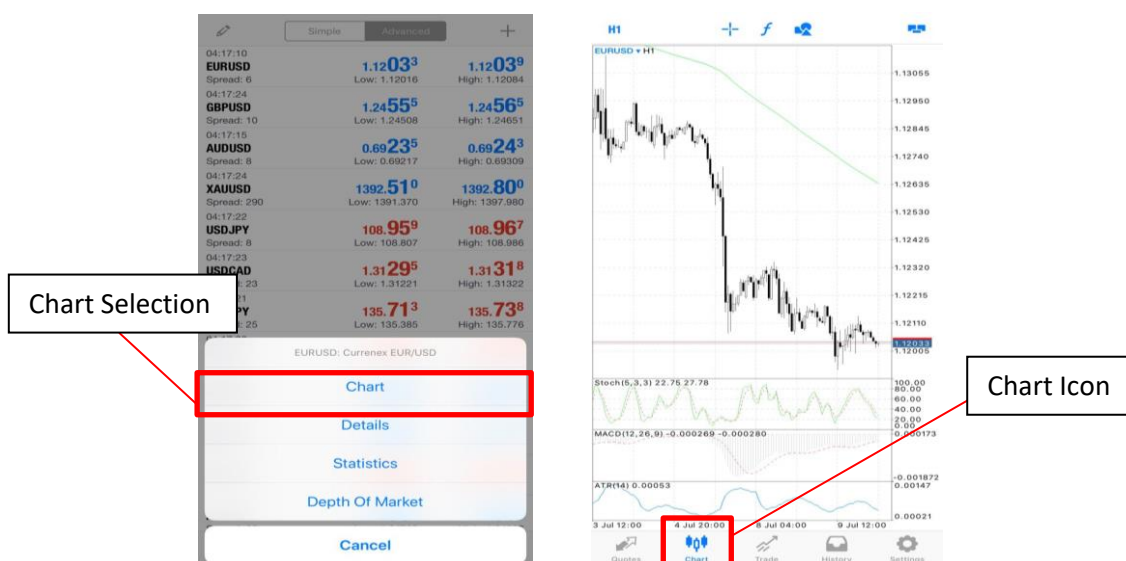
Simple Advanced

04:17:10
EURUSD
Spread: 6
1.12033
Low: 1.12016
1.12039
High: 1.12084

04:17:24
GBPUSD
Spread: 10
1.24555
Low: 1.24508
1.24565
High: 1.24651

04:17:15
AUDUSD
Spread: 8
0.69235
Low: 0.69217
0.69243
High: 0.69309

04:17:24
XAUUSD
Spread: 290
1392.510
Low: 1391.370
1392.800
High: 1397.980

04:17:22
USDJPY
Spread: 8
108.959
Low: 108.807
108.967
High: 108.986

04:17:23
USDCAD
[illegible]: 23
1.31295
Low: 1.31221
1.31318
High: 1.31322

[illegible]21
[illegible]PY
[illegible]: 25
135.713
Low: 135.385
135.738
High: 135.776

Chart Selection

EURUSD: Currenex EUR/USD
Chart
Details
Statistics
Depth Of Market
Cancel

H1
EURUSD • H1
1.13055
1.12950
1.12845
1.12740
1.12635
1.12530
1.12425
1.12320
1.12215
1.12110
1.12033
1.12005
Stoch(5,3,3) 22.75 27.78
100.00
80.00
60.00
40.00
20.00
0.00
MACD(12,26,9) -0.000269 -0.000280
0.000173
-0.001872
ATR(14) 0.00053
0.00147
0.00021
3 Jul 12:00
4 Jul 20:00
8 Jul 04:00
9 Jul 12:00

Chart Icon

Quotes
Chart
Trade
History
Settings